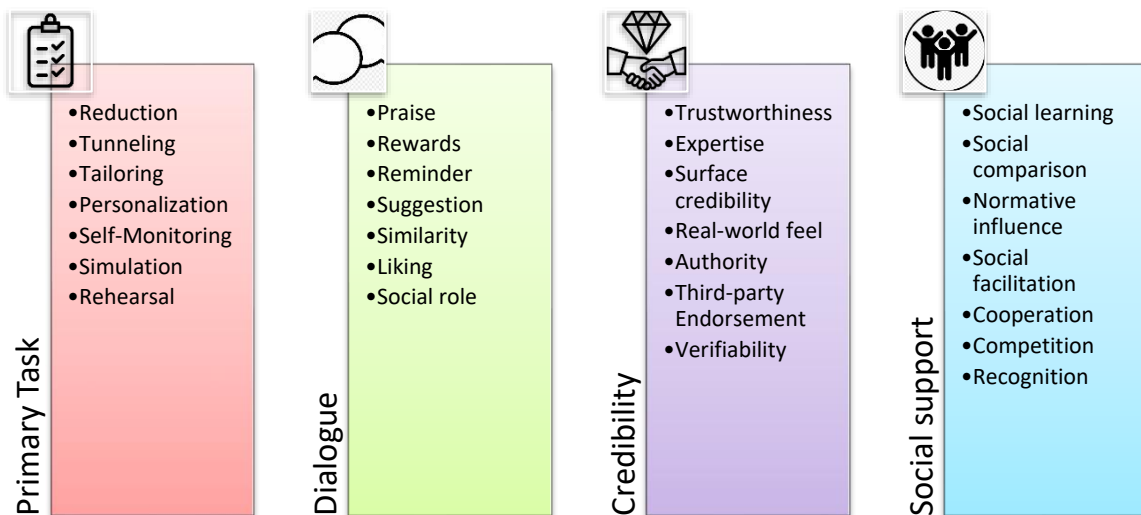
Primary Task

•Reduction
•Tunneling
•Tailoring
•Personalization
•Self-Monitoring
•Simulation
•Rehearsal

Dialogue

•Praise
•Rewards
•Reminder
•Suggestion
•Similarity
•Liking
•Social role

Credibility

•Trustworthiness
•Expertise
•Surface credibility
•Real-world feel
•Authority
•Third-party Endorsement
•Verifiability

Social support

•Social learning
•Social comparison
•Normative influence
•Social facilitation
•Cooperation
•Competition
•Recognition